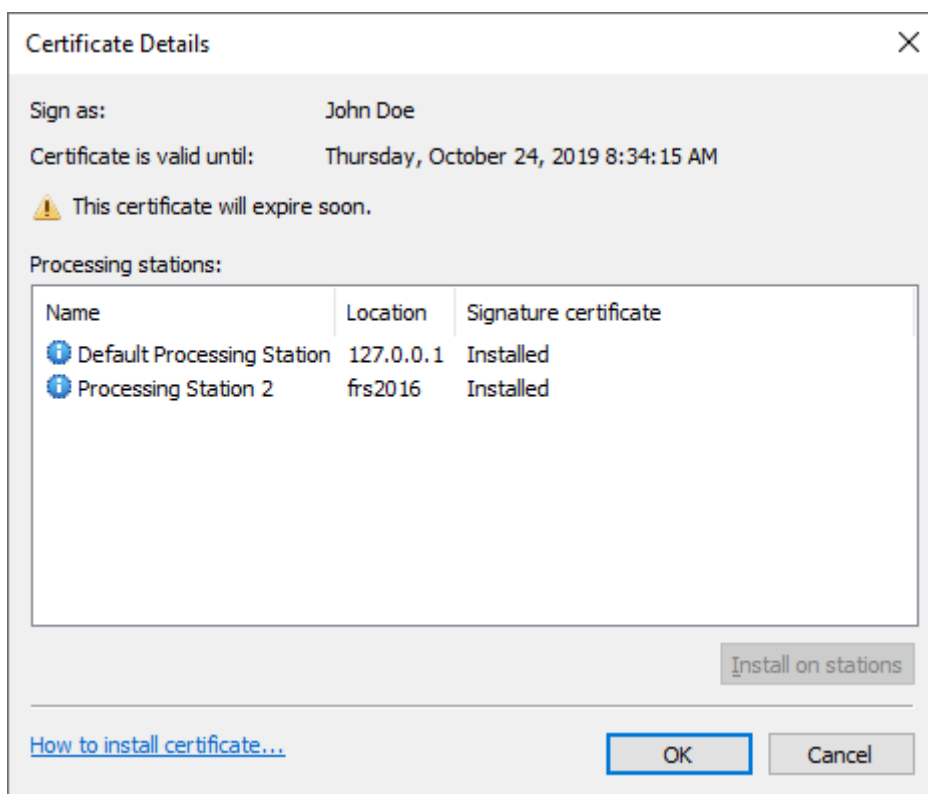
Certificate Details

×

Sign as: John Doe

Certificate is valid until: Thursday, October 24, 2019 8:34:15 AM

This certificate will expire soon.

Processing stations:

| Name | Location | Signature certificate |
|---|---|---|
| Default Processing Station | 127.0.0.1 | Installed |
| Processing Station 2 | frs2016 | Installed |

Install on stations

How to install certificate...

OK

Cancel